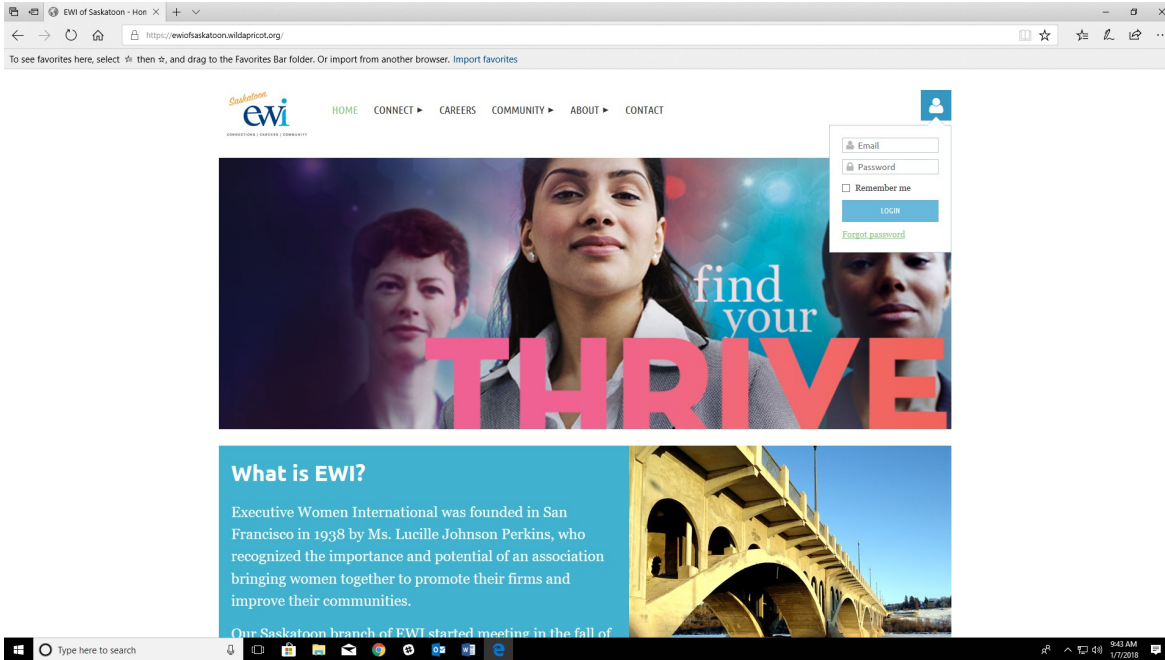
EWI of Saskatoon - Hon ×

https://ewiofsaskatoon.wildapricot.org/

To see favorites here, select ☆ then ☆, and drag to the Favorites Bar folder. Or import from another browser. Import favorites

Saskatoon
ewi
CONNECTIONS | CAREERS | COMMUNITY

HOME CONNECT ► CAREERS COMMUNITY ► ABOUT ► CONTACT

Email
Password
Remember me
LOGIN
Forgot password

find your
THRIVE

What is EWI?

Executive Women International was founded in San Francisco in 1938 by Ms. Lucille Johnson Perkins, who recognized the importance and potential of an association bringing women together to promote their firms and improve their communities.

Our Saskatoon branch of EWI started meeting in the fall of

Type here to search

9:43 AM
1/7/2018